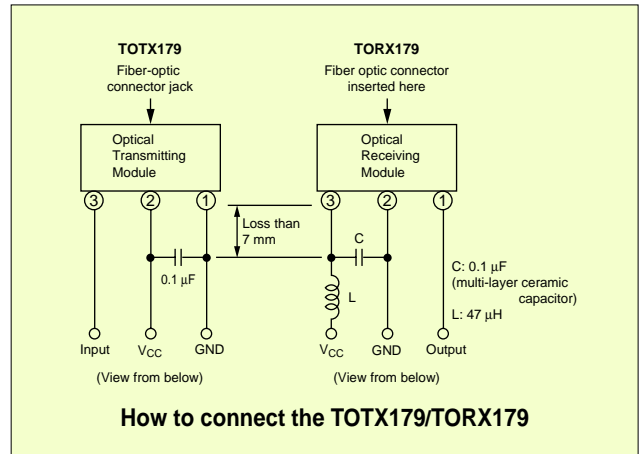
TOTX179
Fiber-optic connector jack

Optical Transmitting Module

3 2 1

0.1 μF

Input $V_{CC}$ GND

(View from below)

TORX179
Fiber optic connector inserted here

Optical Receiving Module

3 2 1

Loss than 7 mm

C

L

$V_{CC}$ GND Output

C: 0.1 μF
(multi-layer ceramic capacitor)
L: 47 μH

(View from below)

How to connect the TOTX179/TORX179